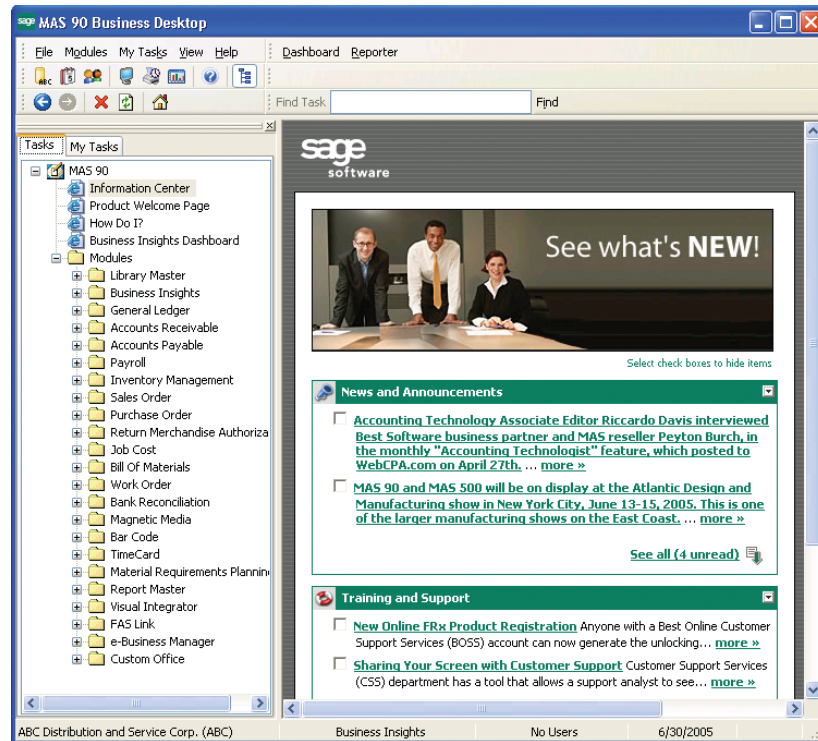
MAS 90 Business Desktop

File Modules My Tasks View Help

Dashboard Reporter

Find Task Find

Tasks My Tasks

MAS 90
Information Center
Product Welcome Page
How Do I?
Business Insights Dashboard
Modules
Library Master
Business Insights
General Ledger
Accounts Receivable
Accounts Payable
Payroll
Inventory Management
Sales Order
Purchase Order
Return Merchandise Authoriza
Job Cost
Bill Of Materials
Work Order
Bank Reconciliation
Magnetic Media
Bar Code
TimeCard
Material Requirements Plannin
Report Master
Visual Integrator
FAS Link
e-Business Manager
Custom Office

sage software

See what's NEW!

Select check boxes to hide items

News and Announcements

Accounting Technology Associate Editor Riccardo Davis interviewed Best Software business partner and MAS reseller Peyton Burch, in the monthly "Accounting Technologist" feature, which posted to WebCPA.com on April 27th. ... more »

MAS 90 and MAS 500 will be on display at the Atlantic Design and Manufacturing show in New York City, June 13-15, 2005. This is one of the larger manufacturing shows on the East Coast. ... more »

See all (4 unread)

Training and Support

New Online FRx Product Registration Anyone with a Best Online Customer Support Services (BOSS) account can now generate the unlocking... more »

Sharing Your Screen with Customer Support Customer Support Services (CSS) department has a tool that allows a support analyst to see... more »

ABC Distribution and Service Corp. (ABC) Business Insights No Users 6/30/2005